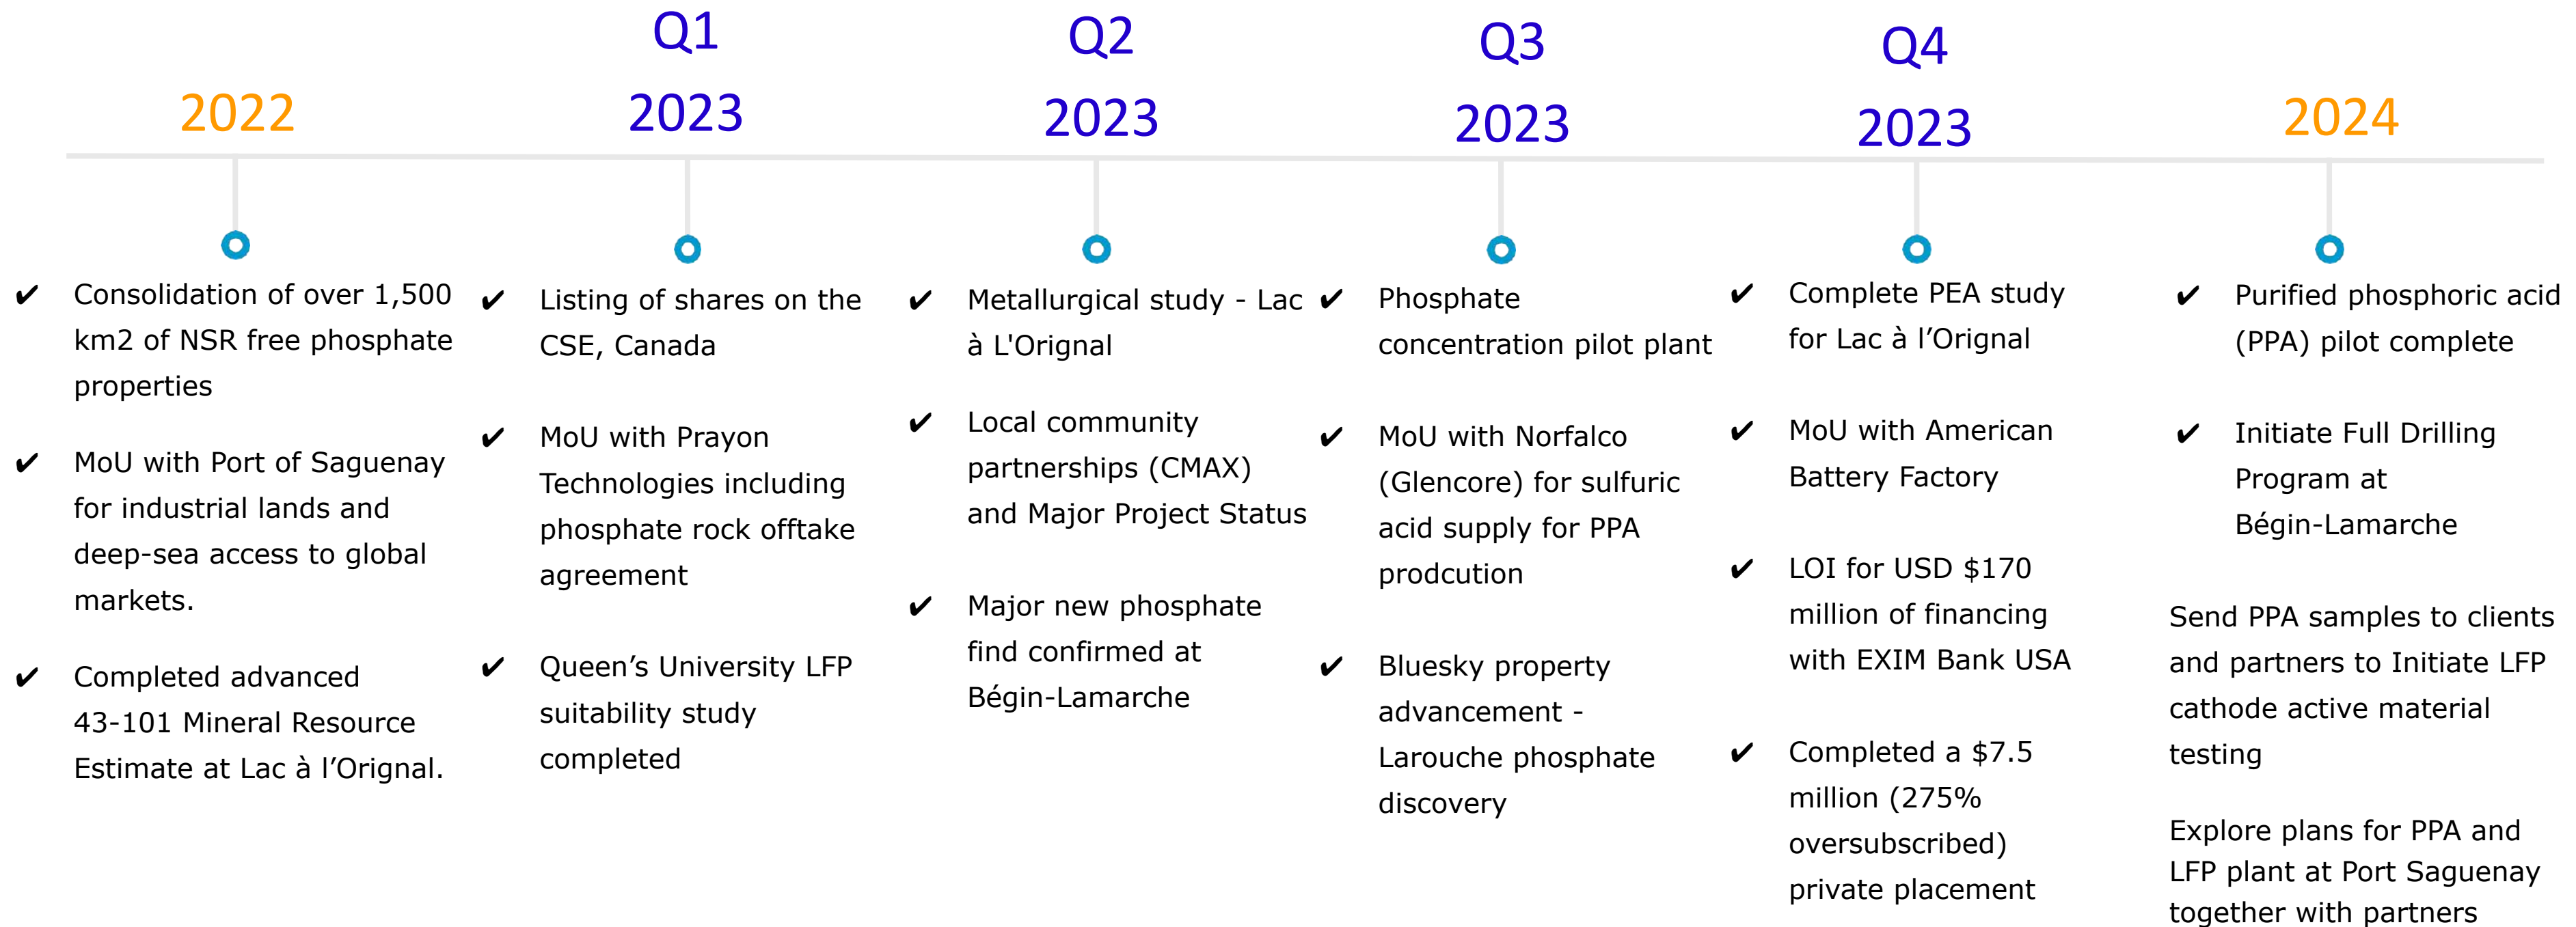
2022

✔ Consolidation of over 1,500 km2 of NSR free phosphate properties

✔ MoU with Port of Saguenay for industrial lands and deep-sea access to global markets.

✔ Completed advanced 43-101 Mineral Resource Estimate at Lac à l'Orignal.

Q1 2023

✔ Listing of shares on the CSE, Canada

✔ MoU with Prayon Technologies including phosphate rock offtake agreement

✔ Queen's University LFP suitability study completed

Q2 2023

✔ Metallurgical study - Lac à L'Orignal

✔ Local community partnerships (CMAX) and Major Project Status

✔ Major new phosphate find confirmed at Bégin-Lamarche

Q3 2023

✔ Phosphate concentration pilot plant

✔ MoU with Norfalco (Glencore) for sulfuric acid supply for PPA prodcution

✔ Bluesky property advancement - Larouche phosphate discovery

Q4 2023

✔ Complete PEA study for Lac à l'Orignal

✔ MoU with American Battery Factory

✔ LOI for USD $170 million of financing with EXIM Bank USA

✔ Completed a $7.5 million (275% oversubscribed) private placement

2024

✔ Purified phosphoric acid (PPA) pilot complete

✔ Initiate Full Drilling Program at Bégin-Lamarche

Send PPA samples to clients and partners to Initiate LFP cathode active material testing

Explore plans for PPA and LFP plant at Port Saguenay together with partners